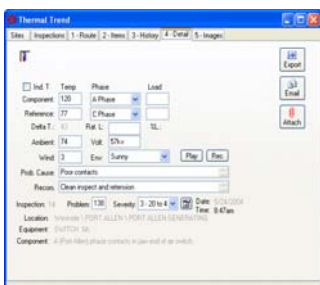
Thermal Trend

Sites | Inspections | 1 - Route | 2 - Items | 3 - History | 4 - Detail | 5 - Images

Export

Email

Attach

Ind. T. Temp Phase Load

Component 120 A Phase

Reference 77 C Phase

Delta T 43 Rat. L. %L

Ambient 74 Volt 57kv

Wind 3 Env Sunny Play Rec

Prob. Cause Poor contacts

Recom. Clean inspect and retension

Inspection 14 Problem 138 Severity 3 - 20 to 4 Date 5/24/2004 Time 8:47am

Location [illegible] PORT ALLEN \ PORT ALLEN GENERATING

Equipment SWITCH 5A

Component A (Port Allen) phase contacts in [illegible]